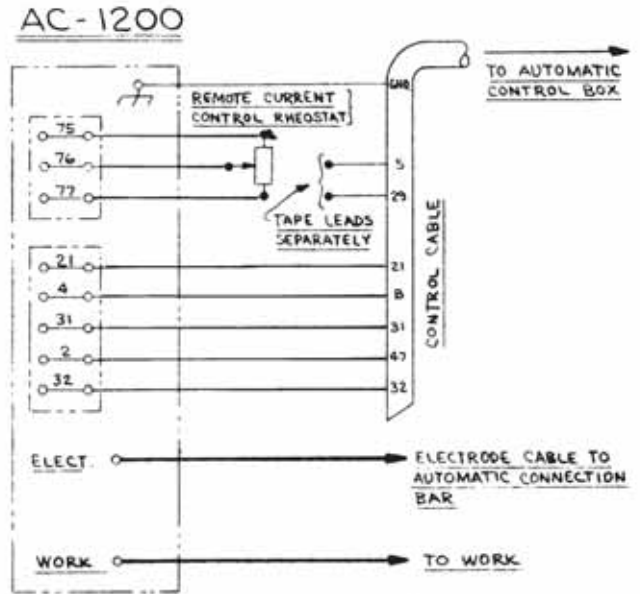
AC-1200

REMOTE CURRENT CONTROL RHEOSTAT

GND

TO AUTOMATIC CONTROL BOX

75

76

77

5

29

TAPE LEADS SEPARATELY

CONTROL CABLE

21

4

31

2

32

21

B

31

47

32

ELECT.

ELECTRODE CABLE TO AUTOMATIC CONNECTION BAR

WORK

TO WORK